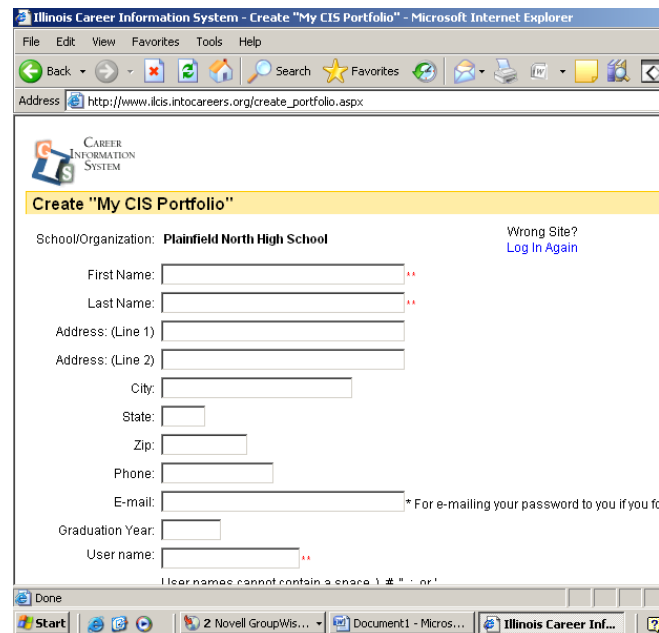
Illinois Career Information System - Create "My CIS Portfolio" - Microsoft Internet Explorer

File Edit View Favorites Tools Help

Back Search Favorites

Address http://www.ilcis.intocareers.org/create_portfolio.aspx

CAREER INFORMATION SYSTEM

Create "My CIS Portfolio"

School/Organization: Plainfield North High School

Wrong Site?
Log In Again

First Name: **

Last Name: **

Address: (Line 1)

Address: (Line 2)

City:

State:

Zip:

Phone:

E-mail: * For e-mailing your password to you if you fo

Graduation Year:

User name: **

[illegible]

Done

Start 2 Novell GroupWis... Document1 - Micros... Illinois Career Inf...